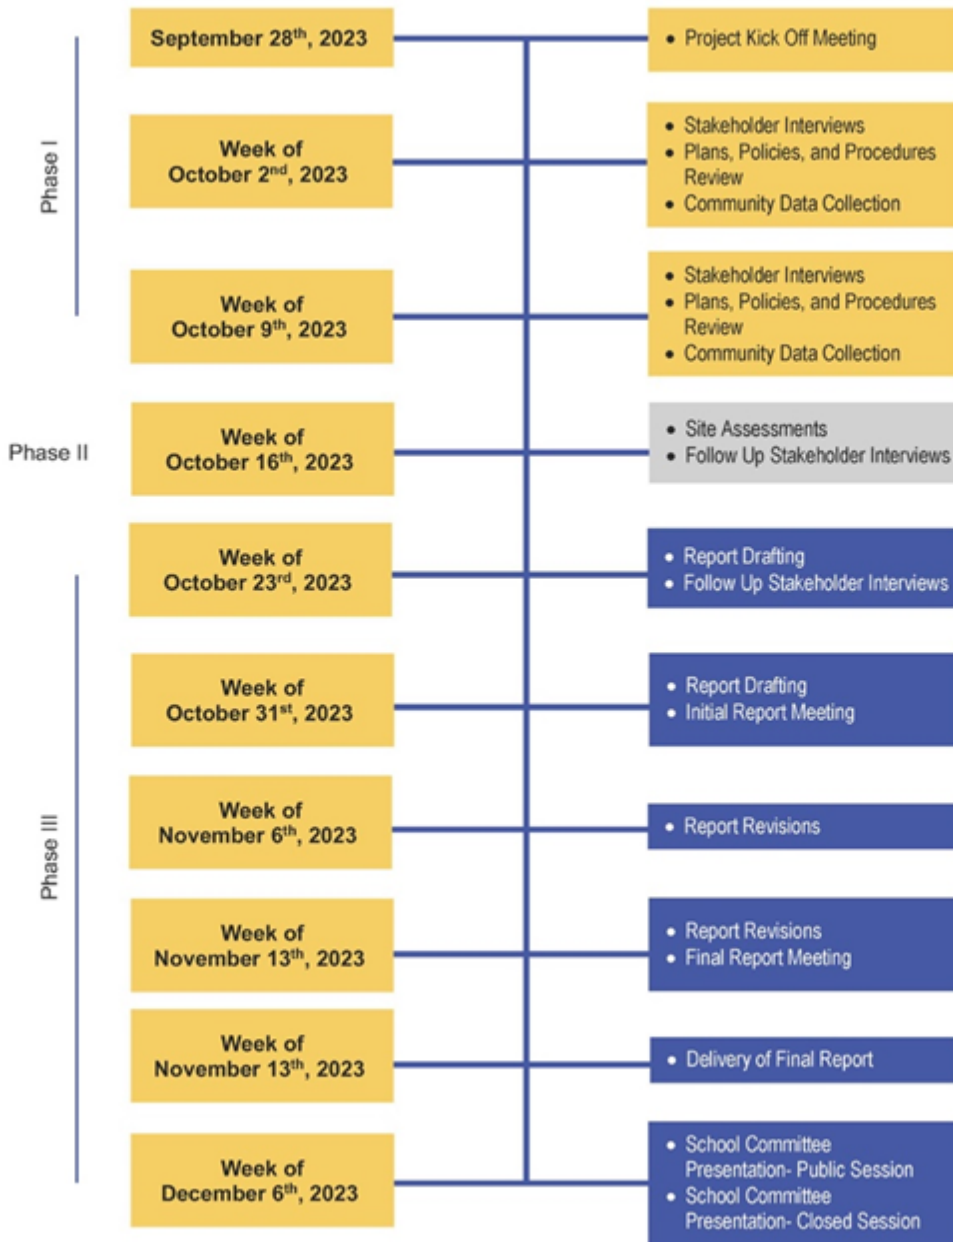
Phase I

September 28$^{th}$, 2023

- Project Kick Off Meeting

Week of October 2$^{nd}$, 2023

- Stakeholder Interviews
- Plans, Policies, and Procedures Review
- Community Data Collection

Week of October 9$^{th}$, 2023

- Stakeholder Interviews
- Plans, Policies, and Procedures Review
- Community Data Collection

Phase II

Week of October 16$^{th}$, 2023

- Site Assessments
- Follow Up Stakeholder Interviews

Phase III

Week of October 23$^{rd}$, 2023

- Report Drafting
- Follow Up Stakeholder Interviews

Week of October 31$^{st}$, 2023

- Report Drafting
- Initial Report Meeting

Week of November 6$^{th}$, 2023

- Report Revisions

Week of November 13$^{th}$, 2023

- Report Revisions
- Final Report Meeting

Week of November 13$^{th}$, 2023

- Delivery of Final Report

Week of December 6$^{th}$, 2023

- School Committee Presentation- Public Session
- School Committee Presentation- Closed Session